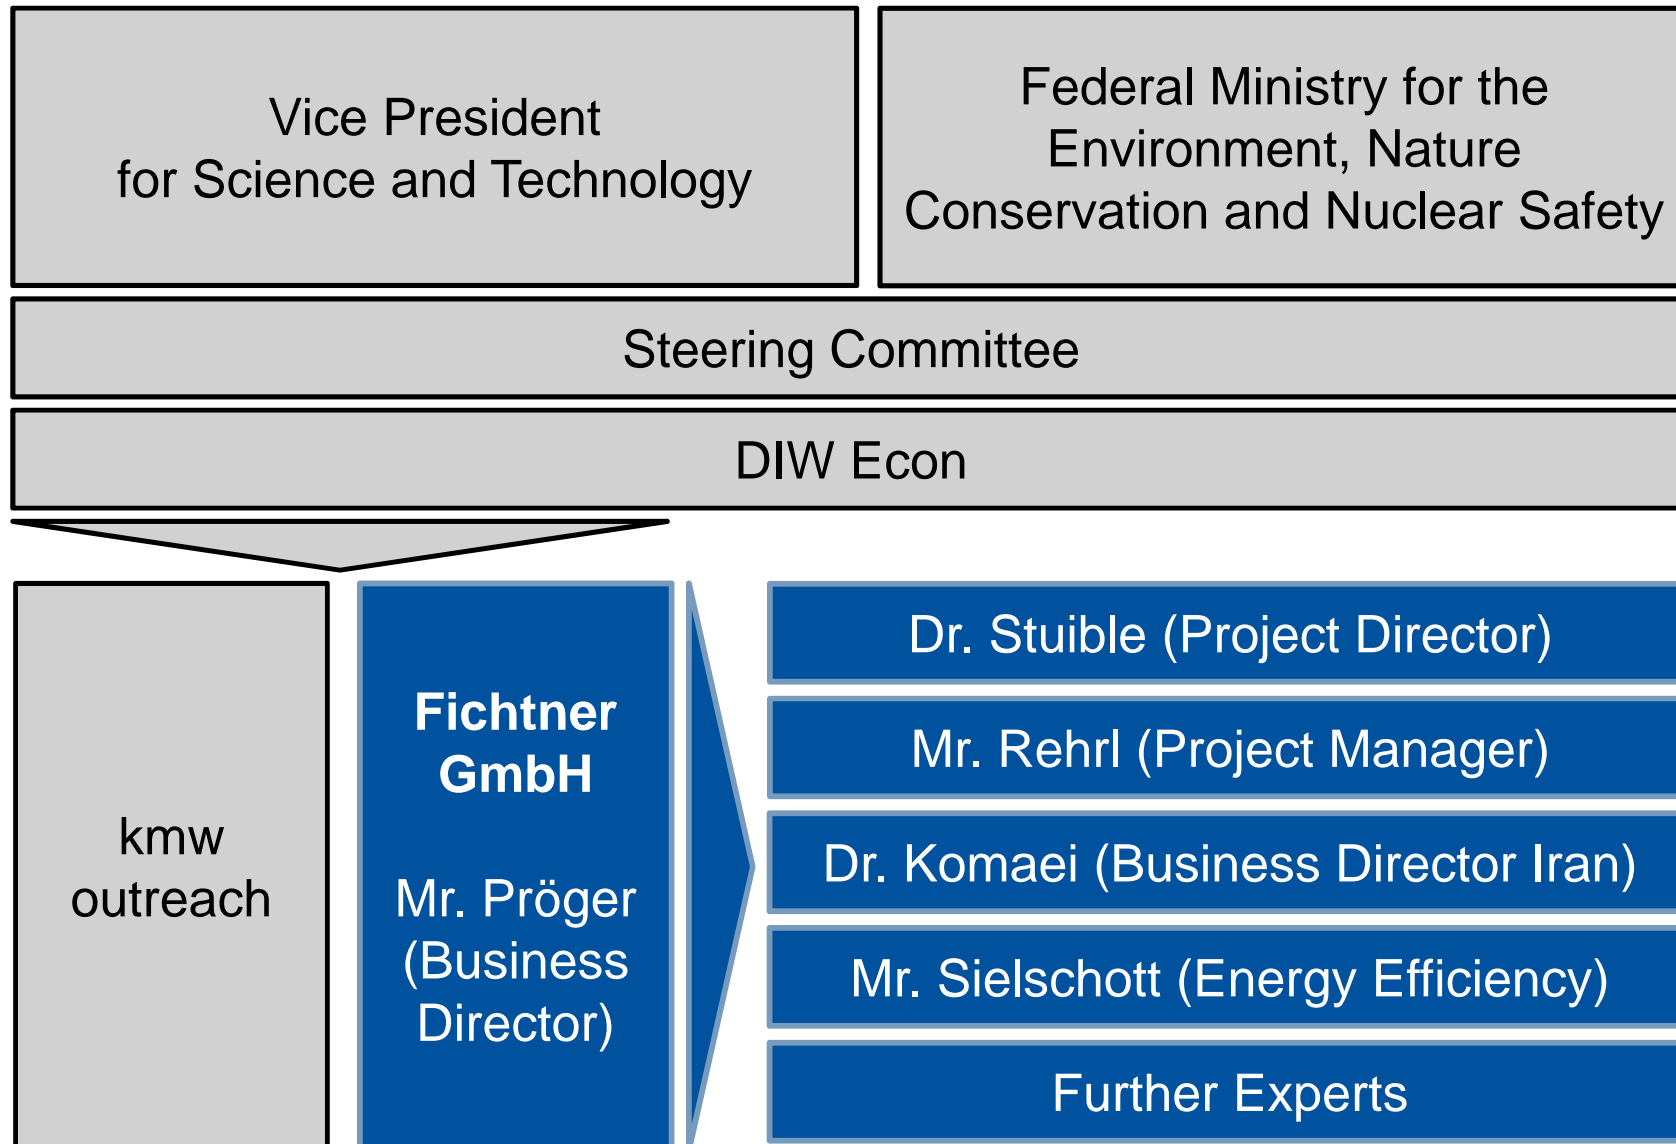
Vice President
for Science and Technology

Federal Ministry for the Environment, Nature Conservation and Nuclear Safety

Steering Committee

DIW Econ

kmw outreach

Fichtner GmbH

Mr. Pröger (Business Director)

Dr. Stuible (Project Director)

Mr. Rehrl (Project Manager)

Dr. Komaei (Business Director Iran)

Mr. Sielschott (Energy Efficiency)

Further Experts